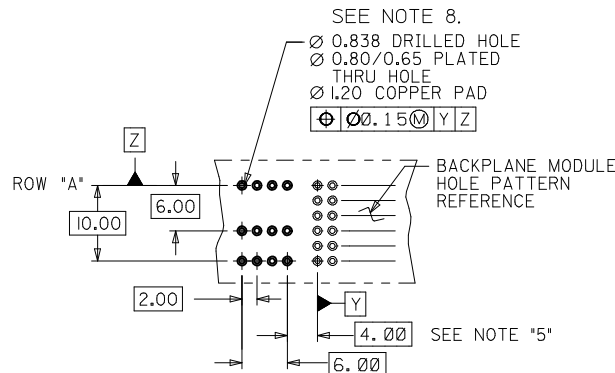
SEE NOTE 8.
Ø 0.838 DRILLED HOLE
Ø 0.80/0.65 PLATED THRU HOLE
Ø 1.20 COPPER PAD

| ⌖ | Ø0.15Ⓜ | Y | Z |
|---|---|---|---|

Z

ROW "A"

6.00

10.00

BACKPLANE MODULE HOLE PATTERN REFERENCE

2.00

Y

4.00 SEE NOTE "5"

6.00